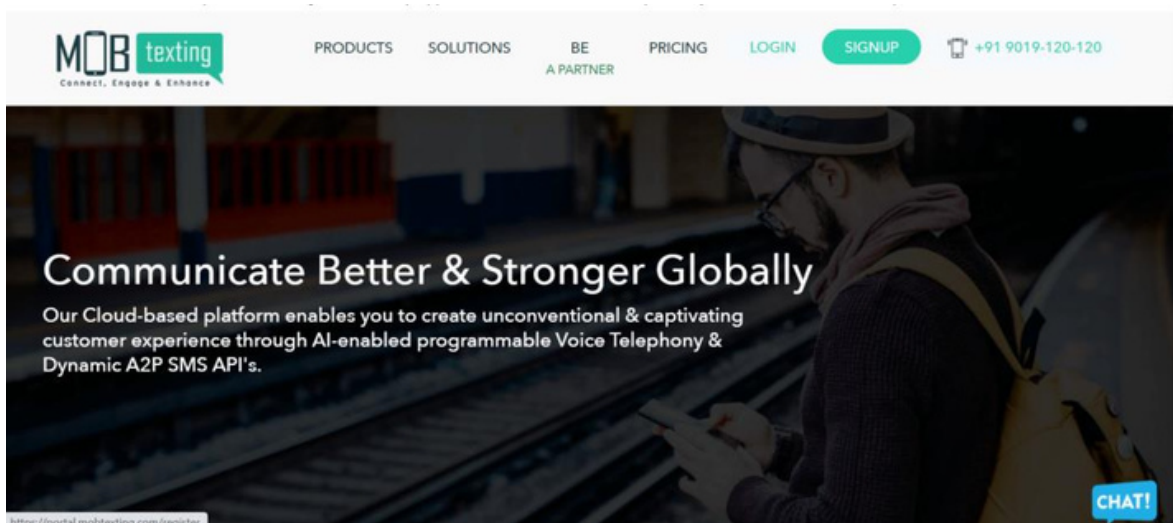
MOB texting
Connect, Engage & Enhance

PRODUCTS SOLUTIONS BE A PARTNER PRICING LOGIN SIGNUP +91 9019-120-120

Communicate Better & Stronger Globally

Our Cloud-based platform enables you to create unconventional & captivating customer experience through AI-enabled programmable Voice Telephony & Dynamic A2P SMS API's.

https://portal.mobtexting.com/register

CHAT!